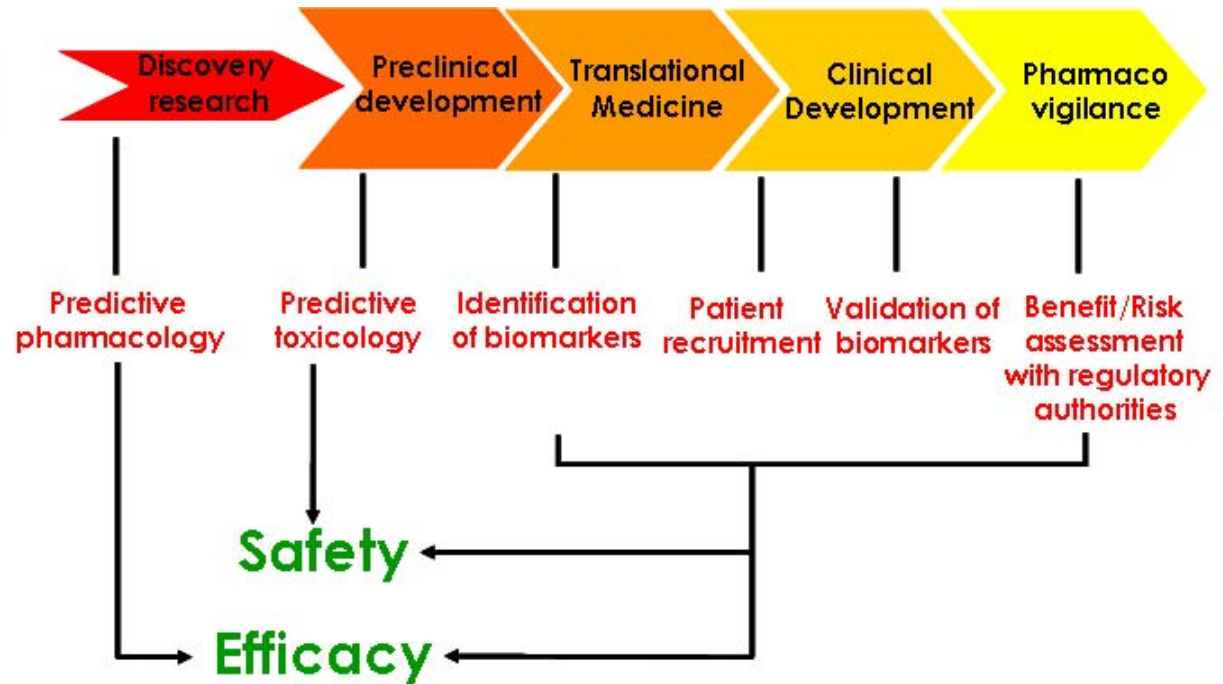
Discovery research

Preclinical development

Translational Medicine

Clinical Development

Pharmaco vigilance

Predictive pharmacology

Predictive toxicology

Identification of biomarkers

Patient recruitment

Validation of biomarkers

Benefit/Risk assessment with regulatory authorities

Safety

Efficacy